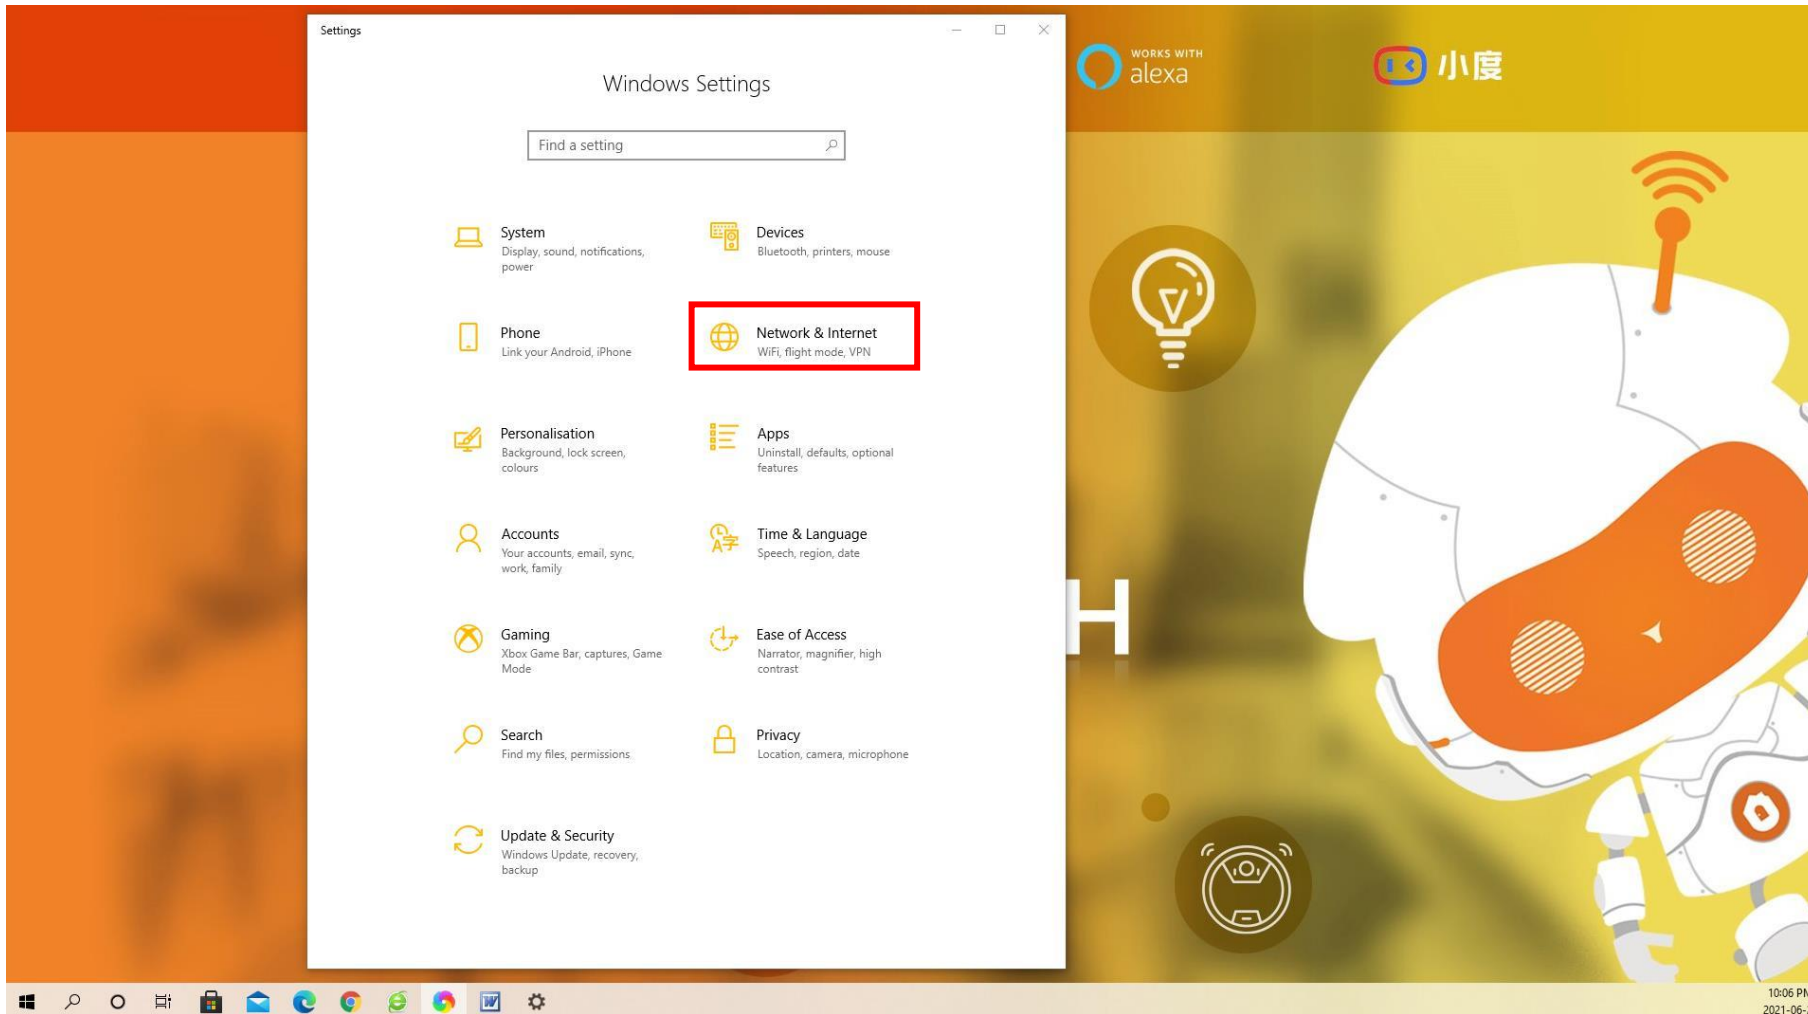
Settings

Windows Settings

Find a setting

System
Display, sound, notifications, power

Devices
Bluetooth, printers, mouse

Phone
Link your Android, iPhone

Network & Internet
WiFi, flight mode, VPN

Personalisation
Background, lock screen, colours

Apps
Uninstall, defaults, optional features

Accounts
Your accounts, email, sync, work, family

Time & Language
Speech, region, date

Gaming
Xbox Game Bar, captures, Game Mode

Ease of Access
Narrator, magnifier, high contrast

Search
Find my files, permissions

Privacy
Location, camera, microphone

Update & Security
Windows Update, recovery, backup

WORKS WITH alexa

小度

H

10:06 PM
2021-06-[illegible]